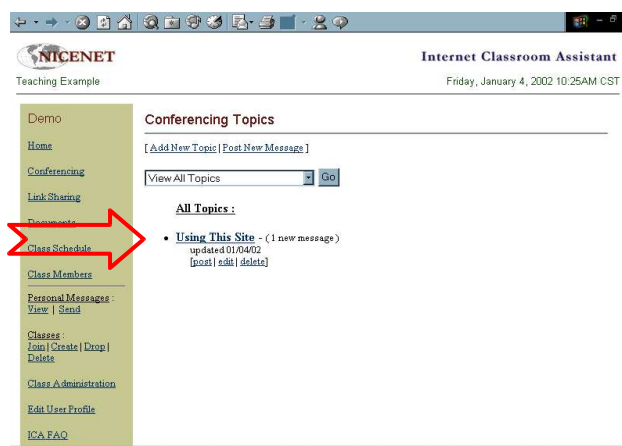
NICENET

Internet Classroom Assistant

Teaching Example

Friday, January 4, 2002 10:25AM CST

Demo

Home

Conferencing

Link Sharing

Documents

Class Schedule

Class Members

Personal Messages : View | Send

Classes : Join | Create | Drop | Delete

Class Administration

Edit User Profile

ICA FAQ

Conferencing Topics

[ Add New Topic | Post New Message ]

View All Topics

Go

All Topics :

• Using This Site - ( 1 new message )
updated 01/04/02
[post | edit | delete]